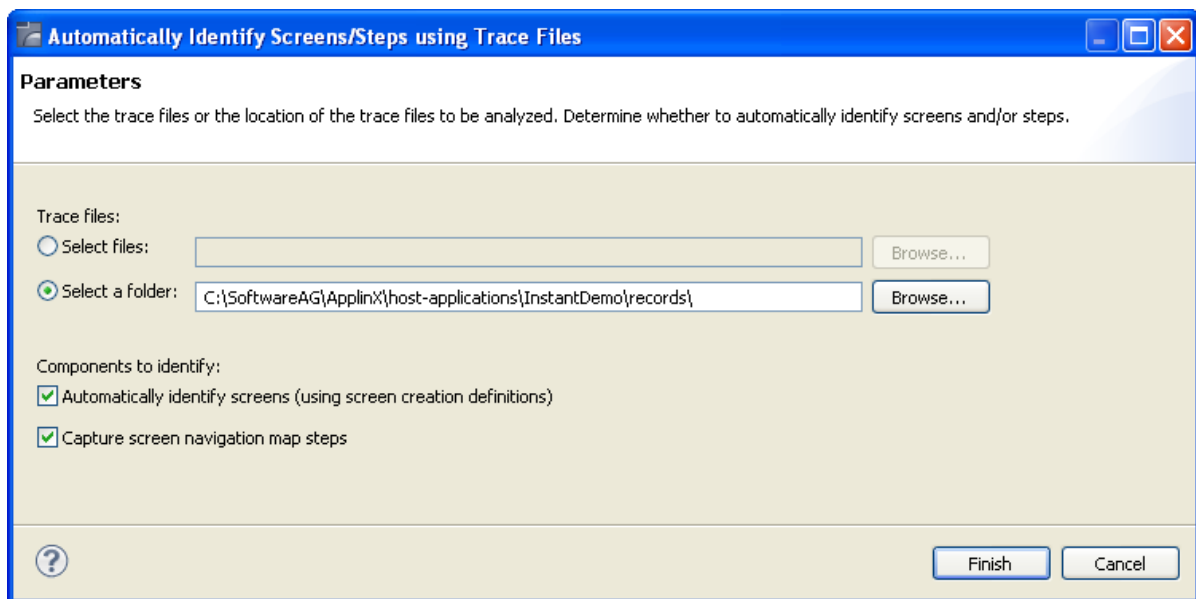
Automatically Identify Screens/Steps using Trace Files

Parameters

Select the trace files or the location of the trace files to be analyzed. Determine whether to automatically identify screens and/or steps.

Trace files:

Select files:

Browse...

Select a folder: C:\SoftwareAG\ApplinX\host-applications\InstantDemo\records\

Browse...

Components to identify:

Automatically identify screens (using screen creation definitions)

Capture screen navigation map steps

?

Finish

Cancel